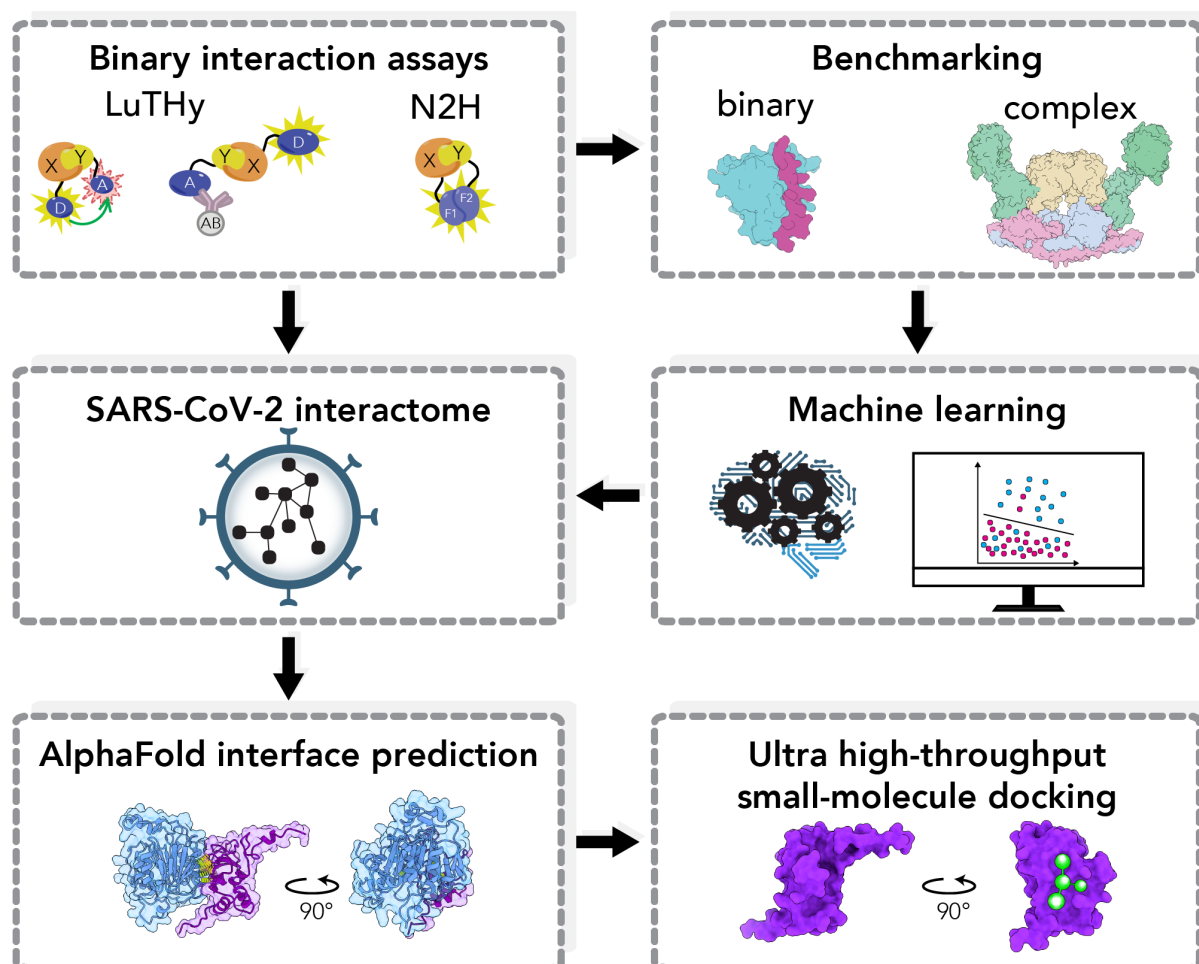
Binary interaction assays

LuTHy

X Y A D

A Y X D AB

N2H

X Y F1 F2

Benchmarking

binary

complex

SARS-CoV-2 interactome

Machine learning

AlphaFold interface prediction

90°

Ultra high-throughput small-molecule docking

90°